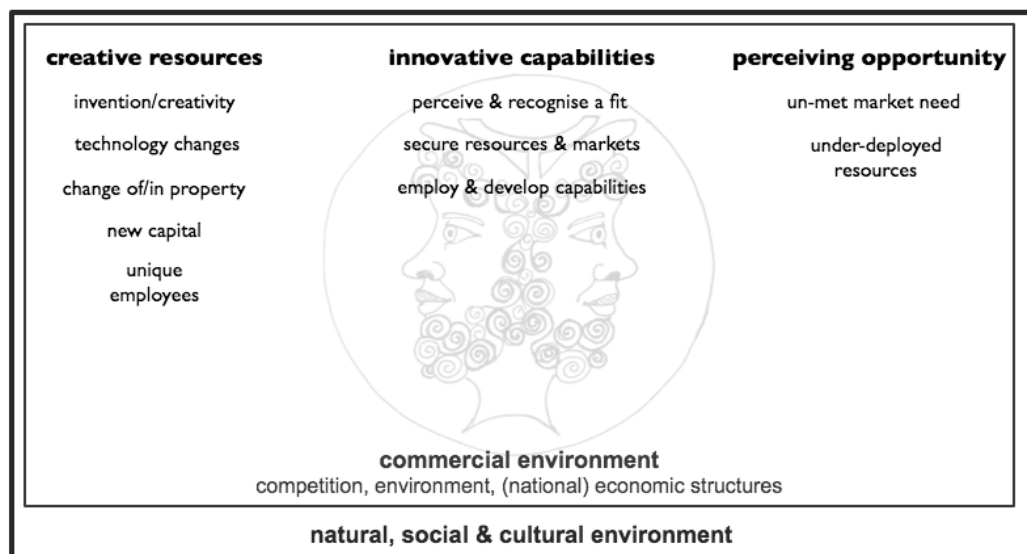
**creative resources**

invention/creativity

technology changes

change of/in property

new capital

unique employees

**innovative capabilities**

perceive & recognise a fit

secure resources & markets

employ & develop capabilities

**perceiving opportunity**

un-met market need

under-deployed resources

**commercial environment**

competition, environment, (national) economic structures

**natural, social & cultural environment**